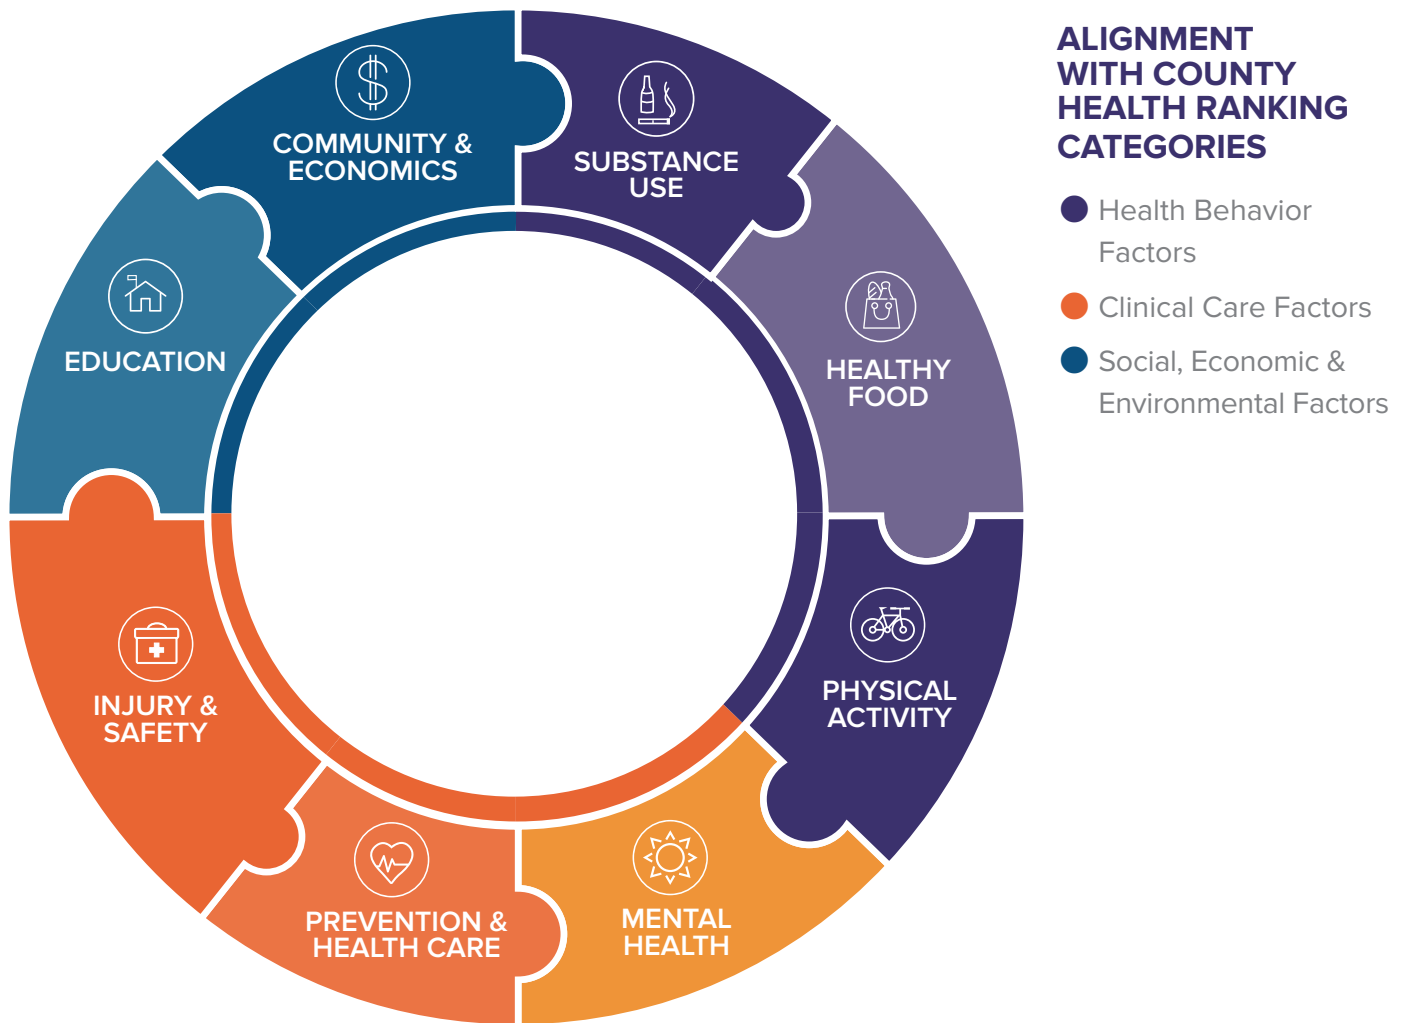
COMMUNITY & ECONOMICS

SUBSTANCE USE

HEALTHY FOOD

PHYSICAL ACTIVITY

MENTAL HEALTH

PREVENTION & HEALTH CARE

INJURY & SAFETY

EDUCATION

ALIGNMENT WITH COUNTY HEALTH RANKING CATEGORIES

Health Behavior Factors

Clinical Care Factors

Social, Economic & Environmental Factors